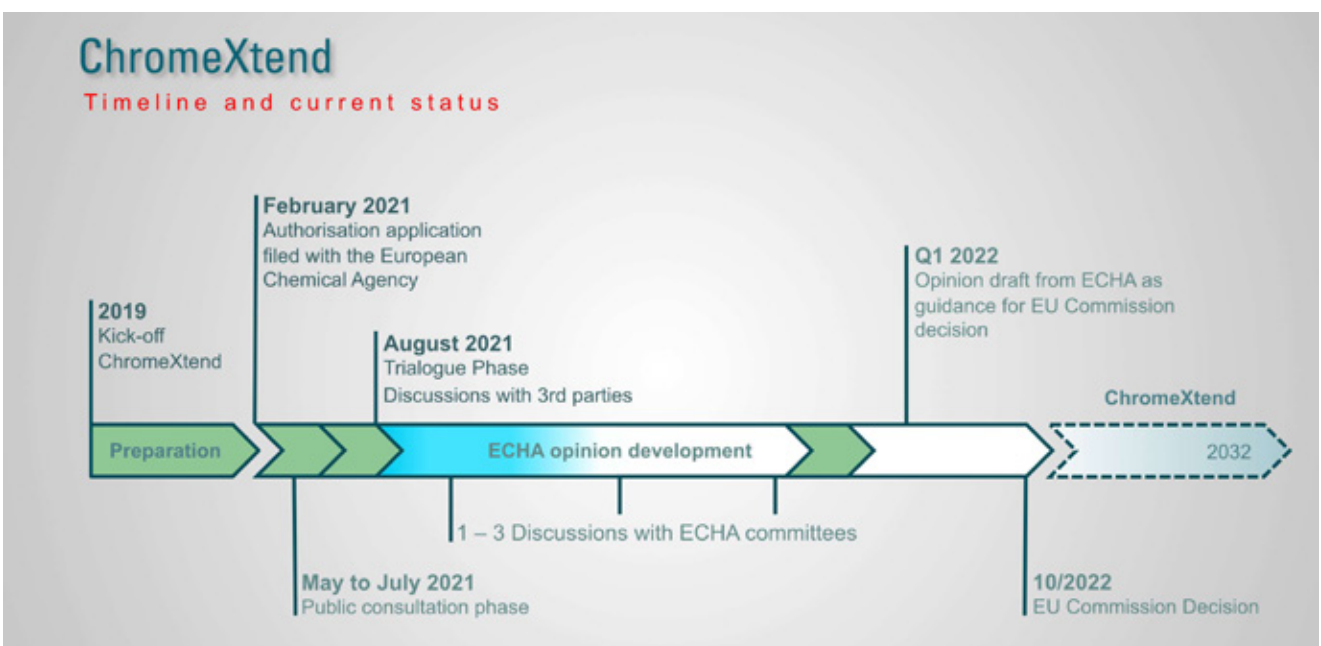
ChromeXtend

Timeline and current status

2019
Kick-off ChromeXtend

February 2021
Authorisation application filed with the European Chemical Agency

August 2021
Trialogue Phase
Discussions with 3rd parties

Q1 2022
Opinion draft from ECHA as guidance for EU Commission decision

ChromeXtend

Preparation

ECHA opinion development

2032

1 – 3 Discussions with ECHA committees

May to July 2021
Public consultation phase

10/2022
EU Commission Decision